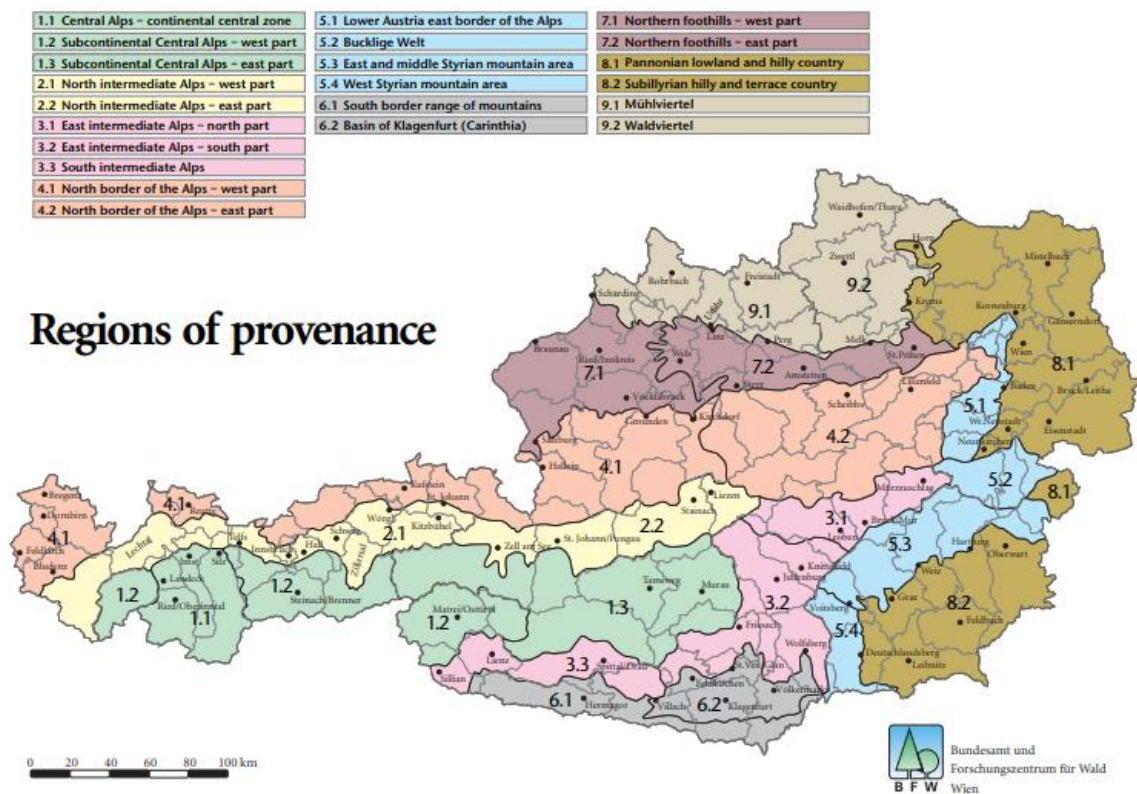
1.1 Central Alps – continental central zone
1.2 Subcontinental Central Alps – west part
1.3 Subcontinental Central Alps – east part
2.1 North intermediate Alps – west part
2.2 North intermediate Alps – east part
3.1 East intermediate Alps – north part
3.2 East intermediate Alps – south part
3.3 South intermediate Alps
4.1 North border of the Alps – west part
4.2 North border of the Alps – east part
5.1 Lower Austria east border of the Alps
5.2 Bucklige Welt
5.3 East and middle Styrian mountain area
5.4 West Styrian mountain area
6.1 South border range of mountains
6.2 Basin of Klagenfurt (Carinthia)
7.1 Northern foothills – west part
7.2 Northern foothills – east part
8.1 Pannonian lowland and hilly country
8.2 Subillyrian hilly and terrace country
9.1 Mühlviertel
9.2 Waldviertel

Regions of provenance

Waidhofen/Thaya
Horn
Mistelbach
Zwettl
9.2
Krems
Korneuburg
Gänserndorf
Rohrbach
Freistadt
Schärding
9.1
Linz
Perg
Melk
St.Pölten
Wien
8.1
Braunau
Ried/Innkreis
Wels
7.1
7.2
Amstetten
Steyr
Lilienfeld
Baden
Bruck/Leitha
5.1
Vöcklabruck
Scheibbs
Wr.Neustadt
Eisenstadt
Gmunden
Kirchdorf
4.2
Neunkirchen
Salzburg
Hallein
4.1
5.2
8.1
Liezen
Mürzzuschlag
Bregenz
4.1
Reutte
Kufstein
St.Johann
Stainach
2.2
3.1
Dornbirn
4.1
Wörgl
Schwaz
Kitzbühel
Bruck/Mur
Feldkirch
Lechtal
Telfs
Imst
Innsbruck
Hall
2.1
Zillertal
Zell am See
St. Johann/Pongau
Leoben
Hartberg
Oberwart
Bludenz
Landeck
Stift
1.2
5.3
1.2
Steinach/Brenner
Tamsweg
Murau
Knittelfeld
Judenburg
Weiz
1.2
Ried/Oberinntal
1.1
1.3
3.2
Graz
8.2
Matrei/Osttirol
1.2
Voitsberg
Feldbach
Friesach
5.4
Wolfsberg
Lienz
3.3
Spittal/Drau
Deutschlandsberg
Leibnitz
Sillian
St.Veit/Glan
Feldkirchen
Völkermarkt
6.1
Hermagor
Villach
6.2
Klagenfurt
0 20 40 60 80 100 km
B F W
Bundesamt und Forschungszentrum für Wald Wien